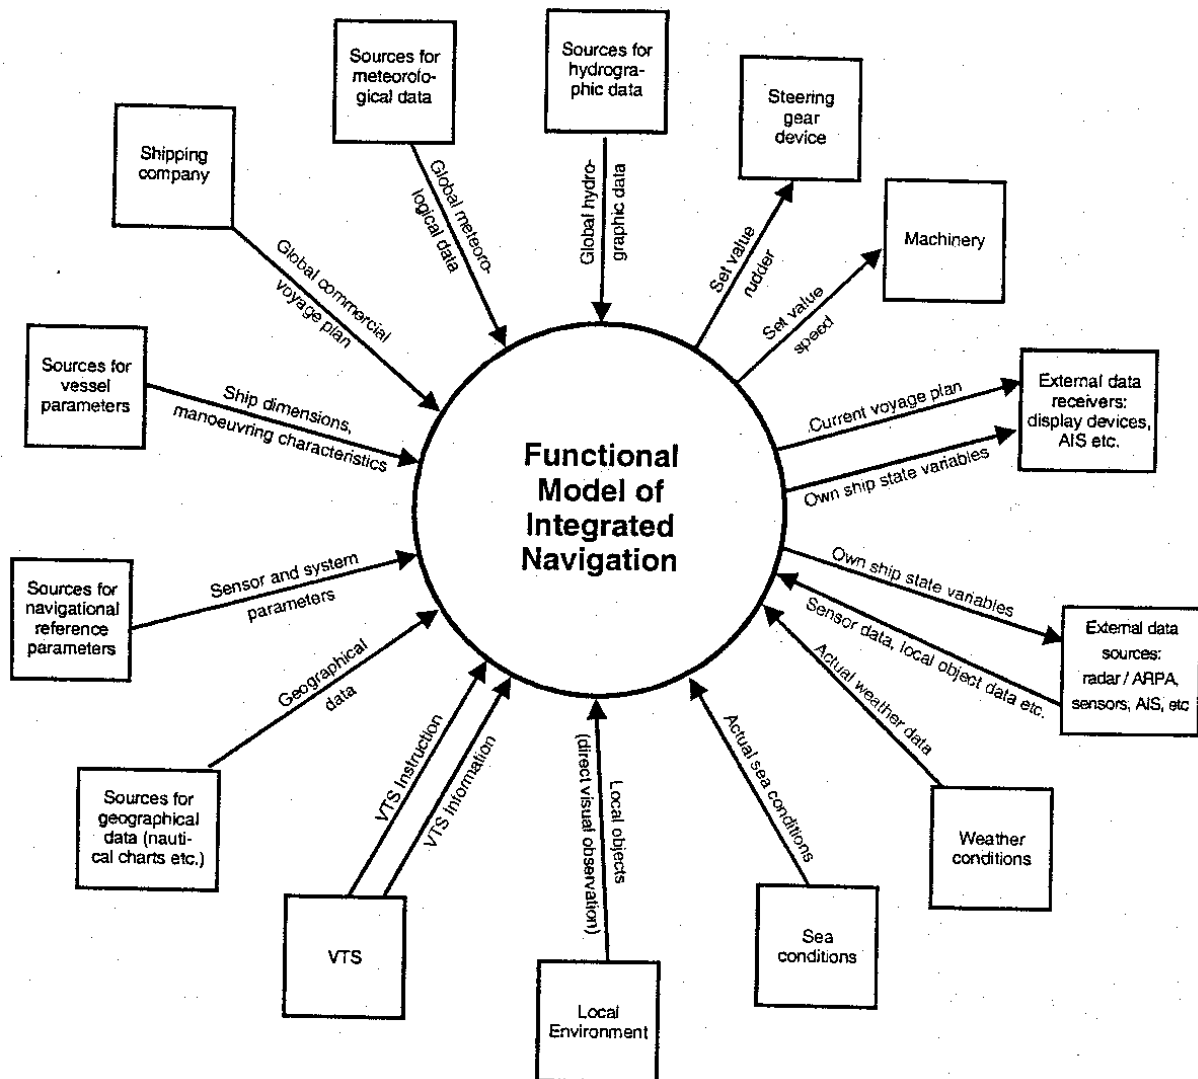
Sources for meteorological data

Sources for hydrographic data

Steering gear device

Shipping company

Global meteorological data

Global hydrographic data

Machinery

Global commercial voyage plan

Set value rudder

Set value speed

Sources for vessel parameters

Ship dimensions, manoeuvring characteristics

External data receivers: display devices, AIS etc.

Current voyage plan

Own ship state variables

Functional Model of Integrated Navigation

Sources for navigational reference parameters

Sensor and system parameters

Own ship state variables

Sensor data, local object data etc.

External data sources: radar / ARPA, sensors, AIS, etc

Geographical data

Actual weather data

VTS Instruction

VTS Information

Local objects (direct visual observation)

Actual sea conditions

Sources for geographical data (nautical charts etc.)

Weather conditions

VTS

Sea conditions

Local Environment